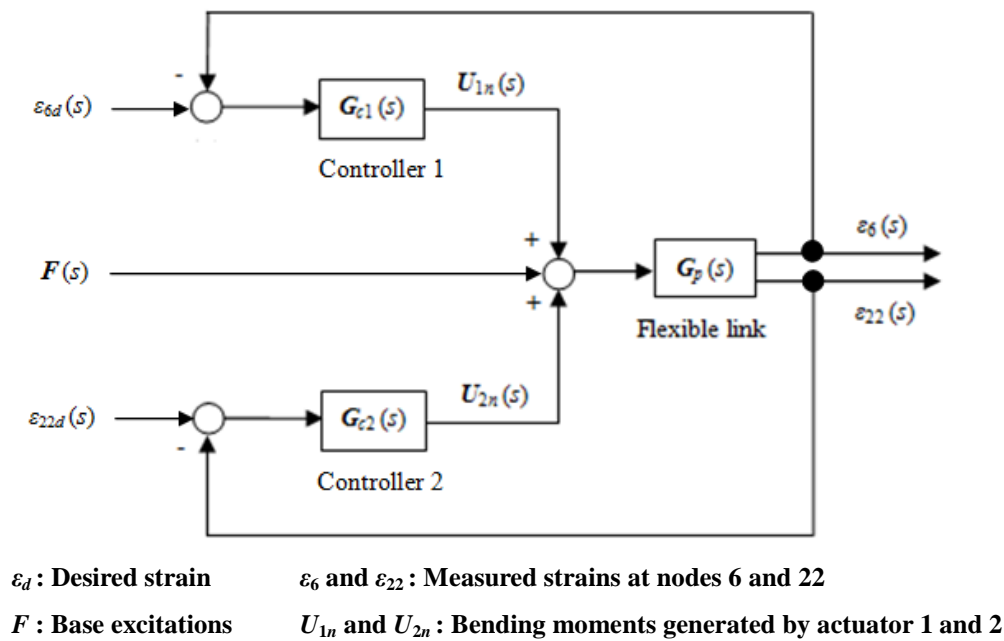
-

$\varepsilon_{6d}(s)$

$G_{c1}(s)$

$U_{1n}(s)$

Controller 1

$\varepsilon_6(s)$

+

$F(s)$

$G_p(s)$

+

$\varepsilon_{22}(s)$

Flexible link

$U_{2n}(s)$

$\varepsilon_{22d}(s)$

$G_{c2}(s)$

-

Controller 2

$\varepsilon_d$ : Desired strain $\varepsilon_6$ and $\varepsilon_{22}$ : Measured strains at nodes 6 and 22

$F$ : Base excitations $U_{1n}$ and $U_{2n}$ : Bending moments generated by actuator 1 and 2